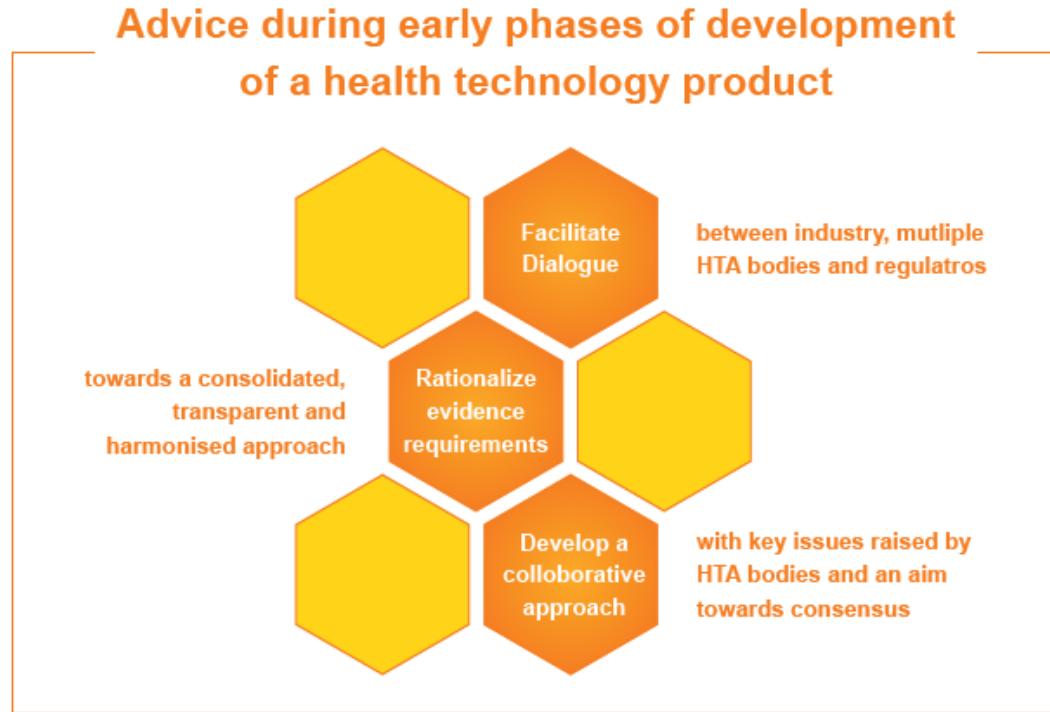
Advice during early phases of development of a health technology product

Facilitate Dialogue

between industry, mutliple HTA bodies and regulatros

towards a consolidated, transparent and harmonised approach

Rationalize evidence requirements

Develop a colloborative approach

with key issues raised by HTA bodies and an aim towards consensus